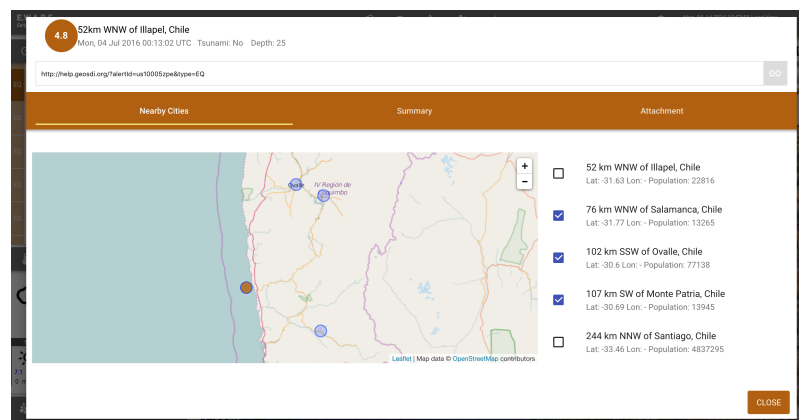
4.8

52km WNW of Illapel, Chile

Mon, 04 Jul 2016 00:13:02 UTC Tsunami: No Depth: 25

http://help.geosdi.org/?alertId=us10005zpe&type=EQ

Nearby Cities

Summary

Attachment

+

-

Ovalle

IV Región de Coquimbo

Leaflet | Map data © OpenStreetMap contributors

52 km WNW of Illapel, Chile
Lat: -31.63 Lon: - Population: 22816

76 km WNW of Salamanca, Chile
Lat: -31.77 Lon: - Population: 13265

102 km SSW of Ovalle, Chile
Lat: -30.6 Lon: - Population: 77138

107 km SW of Monte Patria, Chile
Lat: -30.69 Lon: - Population: 13945

244 km NNW of Santiago, Chile
Lat: -33.46 Lon: - Population: 4837295

CLOSE